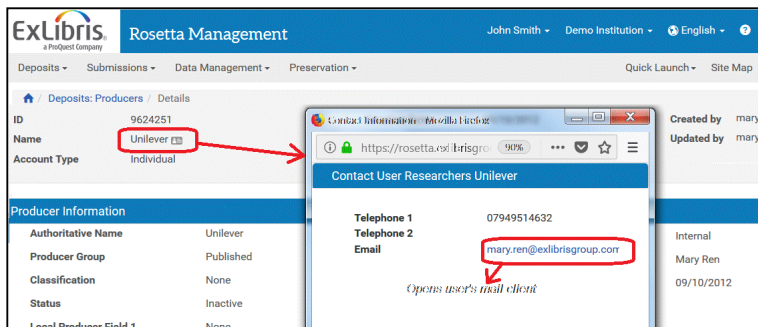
ExLibris a ProQuest Company

Rosetta Management

John Smith ▾ Demo Institution ▾ English ▾ ?

Deposits ▾ Submissions ▾ Data Management ▾ Preservation ▾

Quick Launch ▾ Site Map

Deposits: Producers / Details

| ID | 9624251 |
|---|---|
| Name | Unilever |
| Account Type | Individual |

Created by mary
Updated by mary

Producer Information

| Authoritative Name | Unilever |
|---|---|
| Producer Group | Published |
| Classification | None |
| Status | Inactive |
| Local Producer Field 1 | None |

Internal
Mary Ren
09/10/2012

Contact Information - Mozilla Firefox

https://rosetta.exlibrisgro 90% ••• 

Contact User Researchers Unilever

| Telephone 1 | 07949514632 |
|---|---|
| Telephone 2 | |
| Email | mary.ren@exlibrisgroup.com |

Opens user's mail client